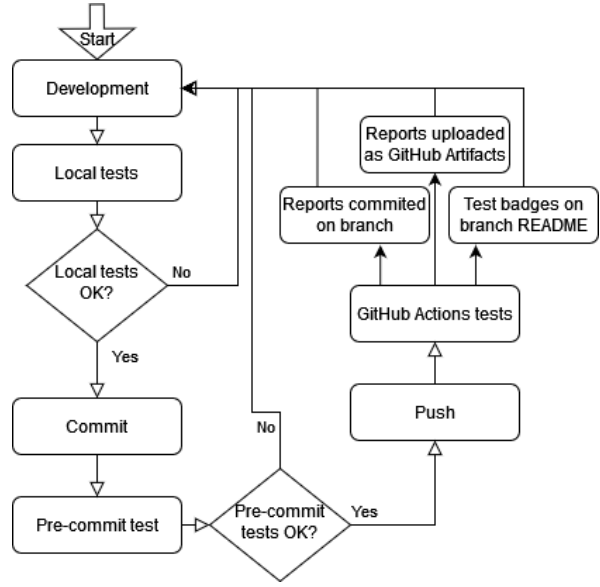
Start

Development

Local tests

Local tests OK?

No

Yes

Commit

Pre-commit test

Pre-commit tests OK?

No

Yes

Push

GitHub Actions tests

Reports commited on branch

Reports uploaded as GitHub Artifacts

Test badges on branch README